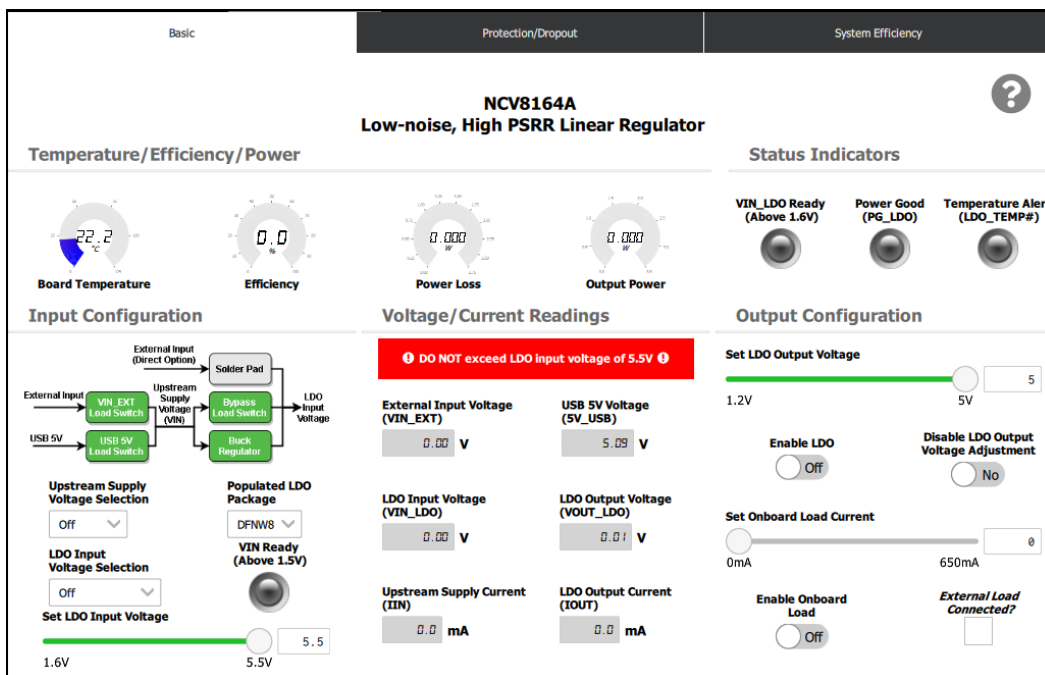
Basic | Protection/Dropout | System Efficiency

?

NCV8164A
Low-noise, High PSRR Linear Regulator

Temperature/Efficiency/Power

22.2 °C
Board Temperature

0.0 %
Efficiency

0.000 W
Power Loss

0.000 W
Output Power

Status Indicators

VIN_LDO Ready (Above 1.6V)

Power Good (PG_LDO)

Temperature Aler (LDO_TEMP#)

Input Configuration

External Input (Direct Option)
Solder Pad
External Input
VIN_EXT Load Switch
Upstream Supply Voltage (VIN)
Bypass Load Switch
LDO Input Voltage
USB 5V
USB 5V Load Switch
Buck Regulator

Upstream Supply Voltage Selection
Off

Populated LDO Package
DFNW8

LDO Input Voltage Selection
Off

VIN Ready (Above 1.5V)

Set LDO Input Voltage
5.5
1.6V
5.5V

Voltage/Current Readings

DO NOT exceed LDO input voltage of 5.5V

External Input Voltage (VIN_EXT)
0.00 V

USB 5V Voltage (5V_USB)
5.09 V

LDO Input Voltage (VIN_LDO)
0.00 V

LDO Output Voltage (VOUT_LDO)
0.01 V

Upstream Supply Current (IIN)
0.0 mA

LDO Output Current (IOUT)
0.0 mA

Output Configuration

Set LDO Output Voltage
5
1.2V
5V

Enable LDO
Off

Disable LDO Output Voltage Adjustment
No

Set Onboard Load Current
0
0mA
650mA

Enable Onboard Load
Off

External Load Connected?